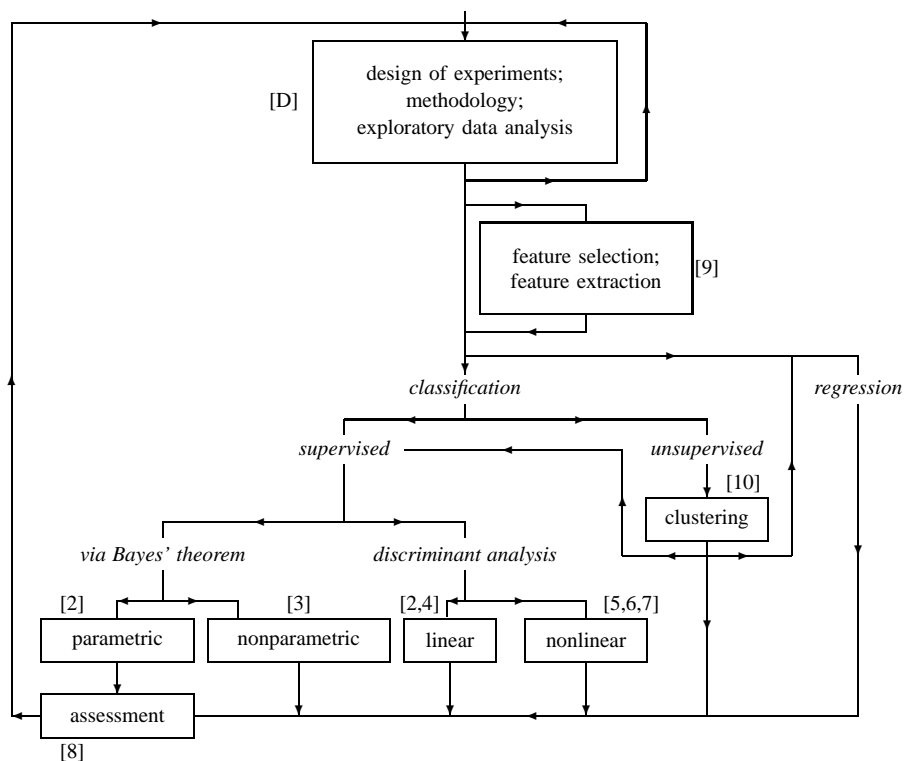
[D]

design of experiments; methodology; exploratory data analysis

feature selection; feature extraction

[9]

classification

regression

supervised

unsupervised

[10]

clustering

via Bayes' theorem

discriminant analysis

[2]

[3]

[2,4]

[5,6,7]

parametric

nonparametric

linear

nonlinear

assessment

[8]